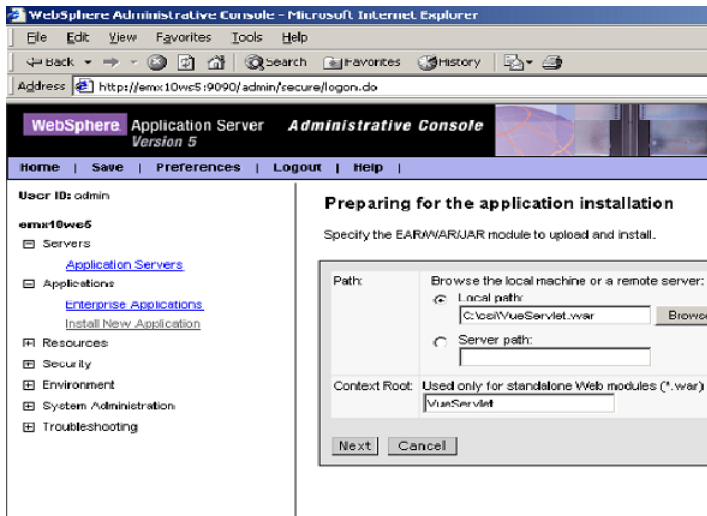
WebSphere Administrative Console - Microsoft Internet Explorer

File Edit View Favorites Tools Help

Back Search Favorites History

Address http://emx10we5:9090/admin/secure/logon.do

WebSphere Application Server Version 5 Administrative Console

Home | Save | Preferences | Logout | Help |

User ID: admin

emx10we5

Servers

Application Servers

Applications

Enterprise Applications

Install New Application

Resources

Security

Environment

System Administration

Troubleshooting

Preparing for the application installation

Specify the EAR/WAR/JAR module to upload and install.

| Path: | Browse the local machine or a remote server:<br>Local path:<br>C:\csi\VueServlet.war Browse<br>Server path: |
|---|---|
| Context Root: | Used only for standalone Web modules (*.war)<br>VueServlet |

Next Cancel